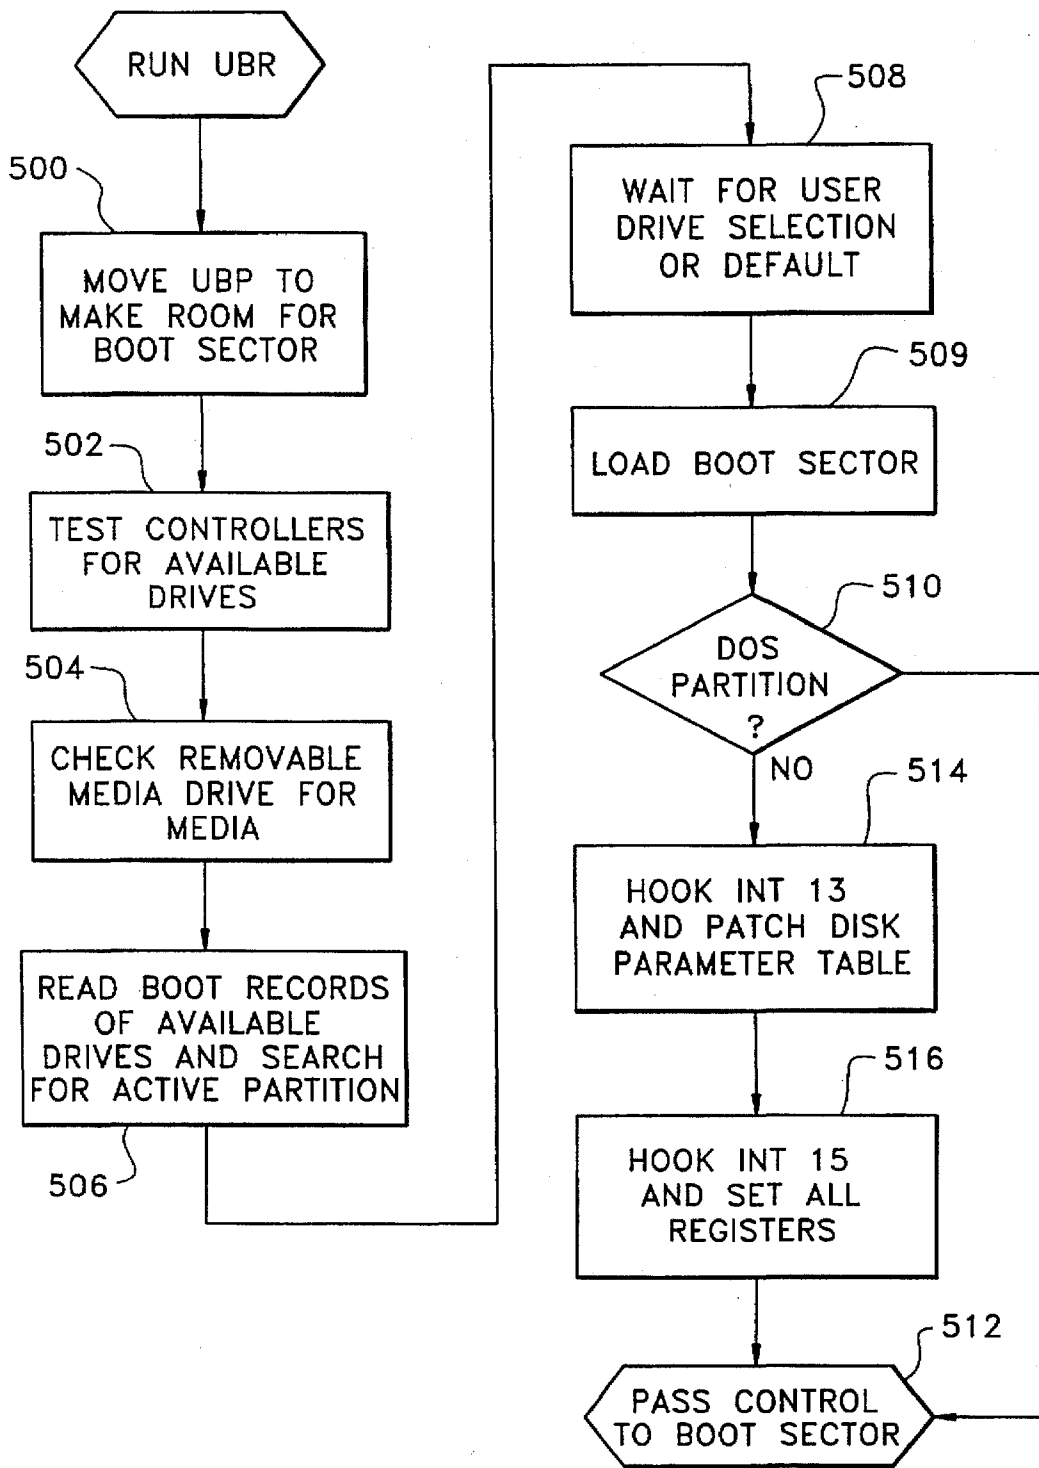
RUN UBR

500

MOVE UBP TO MAKE ROOM FOR BOOT SECTOR

502

TEST CONTROLLERS FOR AVAILABLE DRIVES

504

CHECK REMOVABLE MEDIA DRIVE FOR MEDIA

READ BOOT RECORDS OF AVAILABLE DRIVES AND SEARCH FOR ACTIVE PARTITION

506

508

WAIT FOR USER DRIVE SELECTION OR DEFAULT

509

LOAD BOOT SECTOR

510

DOS PARTITION ?

NO

514

HOOK INT 13 AND PATCH DISK PARAMETER TABLE

516

HOOK INT 15 AND SET ALL REGISTERS

512

PASS CONTROL TO BOOT SECTOR